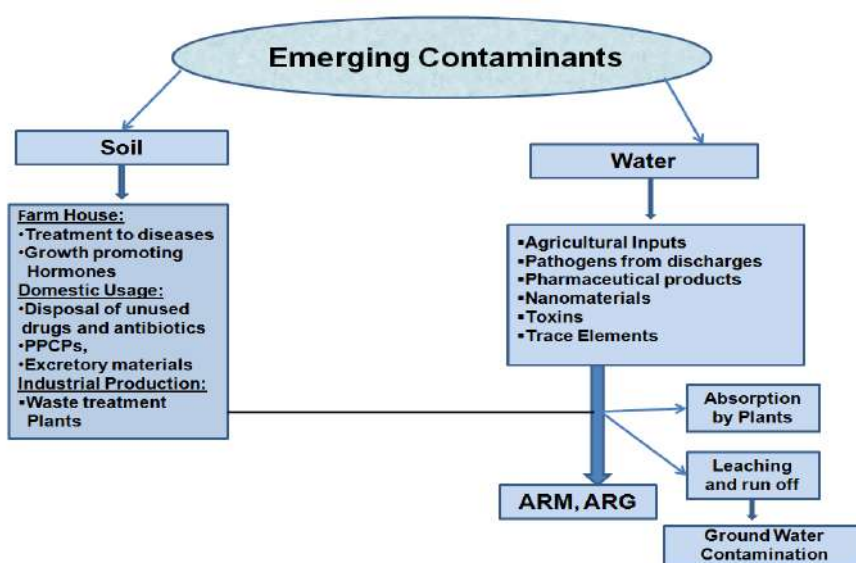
Emerging Contaminants

Soil

Farm House:
•Treatment to diseases
•Growth promoting Hormones
Domestic Usage:
•Disposal of unused drugs and antibiotics
•PPCPs,
•Excretory materials
Industrial Production:
▪Waste treatment Plants

Water

▪Agricultural Inputs
▪Pathogens from discharges
▪Pharmaceutical products
▪Nanomaterials
▪Toxins
▪Trace Elements

Absorption by Plants

Leaching and run off

ARM, ARG

Ground Water Contamination